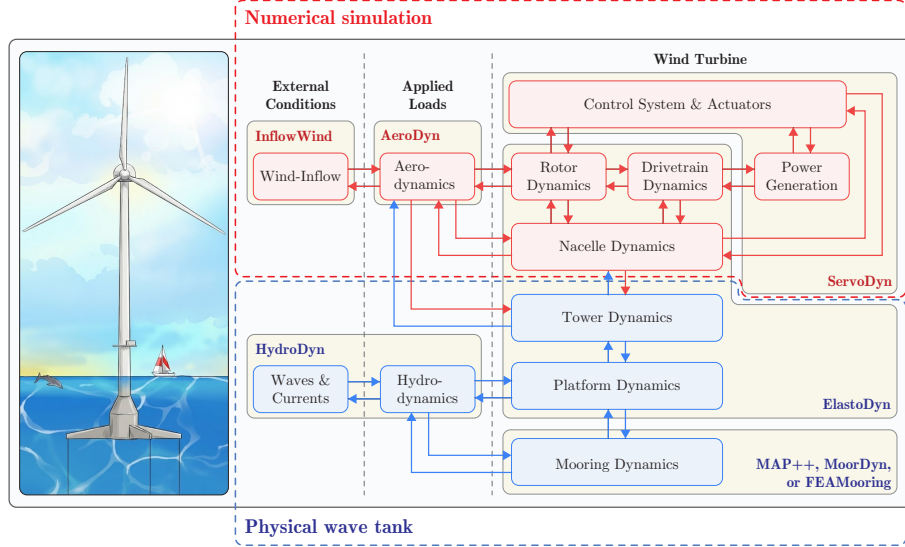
Numerical simulation

External Conditions

Applied Loads

Wind Turbine

InflowWind

Wind-Inflow

AeroDyn

Aero-dynamics

Control System & Actuators

Rotor Dynamics

Drivetrain Dynamics

Power Generation

Nacelle Dynamics

ServoDyn

Tower Dynamics

HydroDyn

Waves & Currents

Hydro-dynamics

Platform Dynamics

ElastoDyn

Mooring Dynamics

MAP++, MoorDyn, or FEAMooring

Physical wave tank